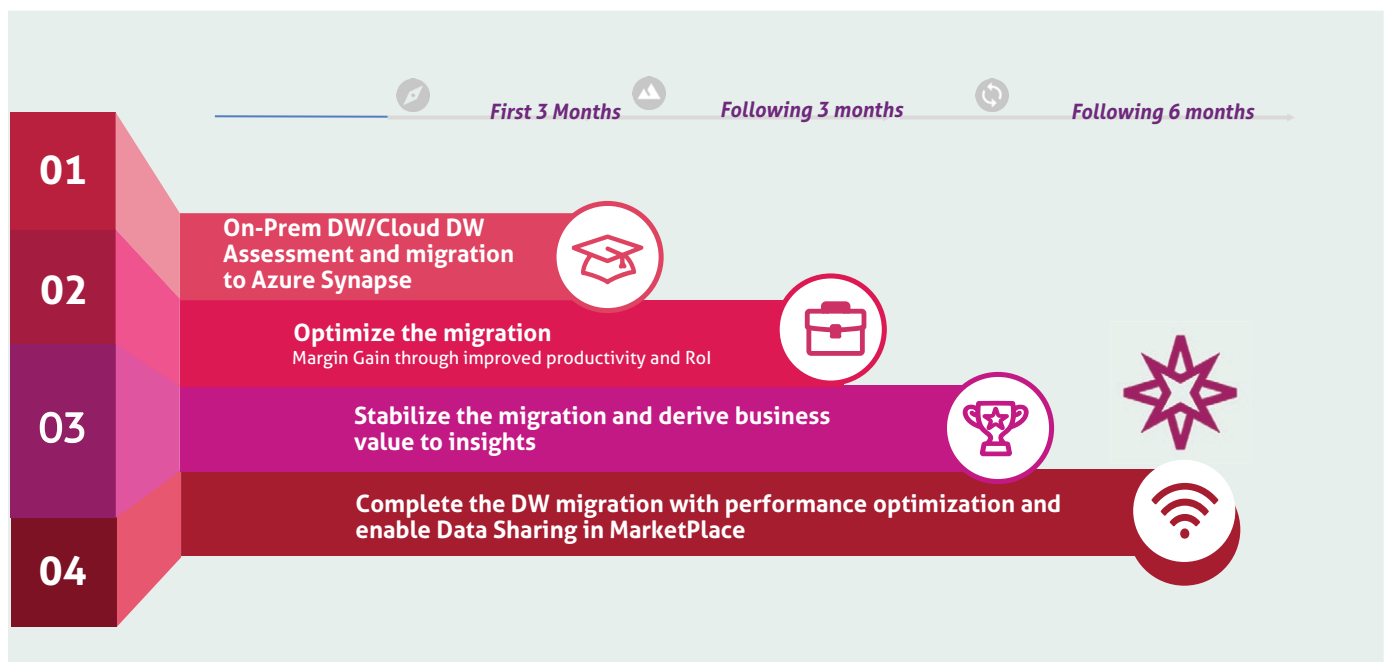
First 3 Months Following 3 months Following 6 months

01

02

03

04

On-Prem DW/Cloud DW Assessment and migration to Azure Synapse

Optimize the migration
Margin Gain through improved productivity and RoI

Stabilize the migration and derive business value to insights

Complete the DW migration with performance optimization and enable Data Sharing in MarketPlace